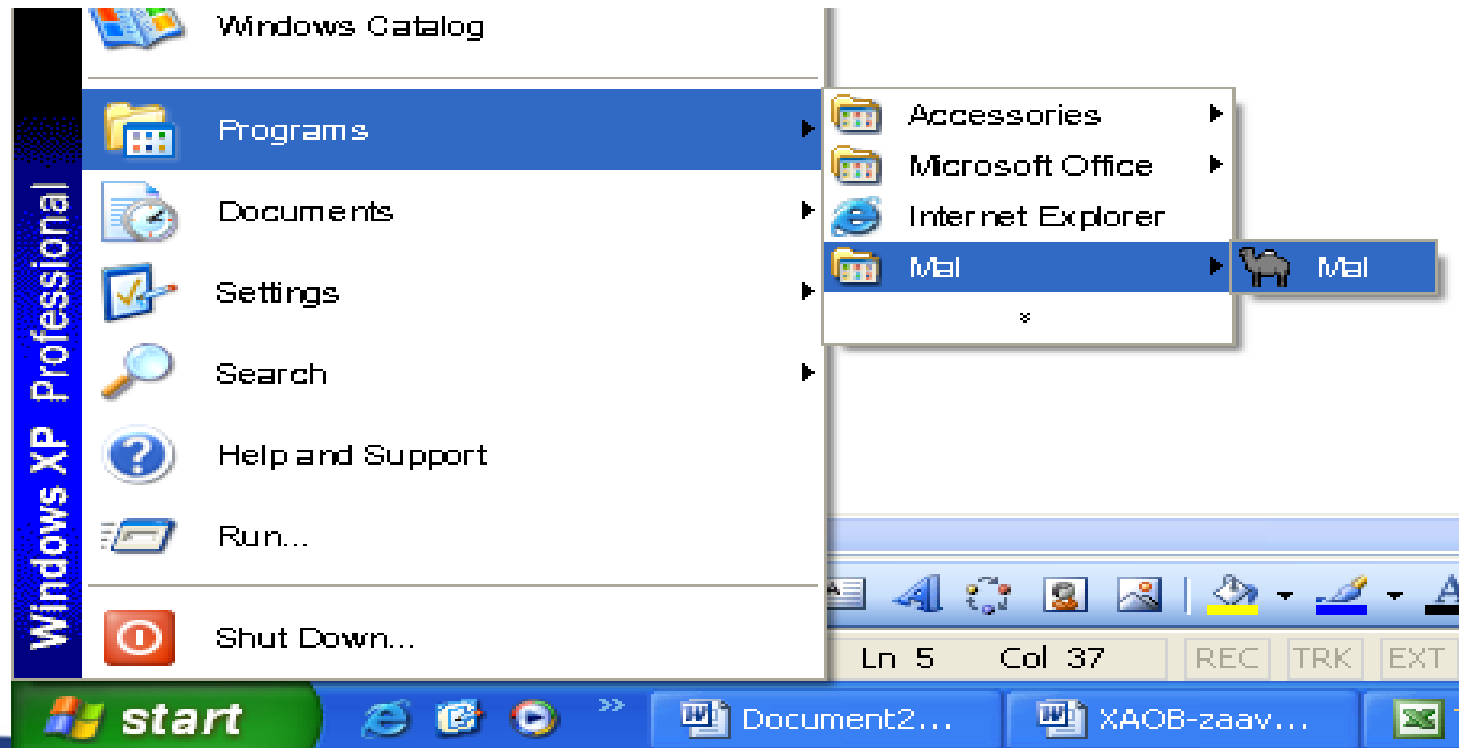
Windows Catalog

Programs

Documents

Settings

Search

Help and Support

Run...

Shut Down...

Windows XP Professional

Accessories

Microsoft Office

Internet Explorer

Mal

Mal

Ln 5 Col 37 REC TRK EXT

start

Document2...

XAOB-zaav...